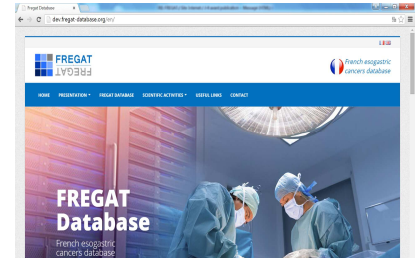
Fregat Database
dev.fregat-database.org/en/
FREGAT
FREGAT
French esogastric cancers database
HOME PRESENTATION ▾ FREGAT DATABASE SCIENTIFIC ACTIVITIES ▾ USEFUL LINKS CONTACT
FREGAT Database
French esogastric cancers database